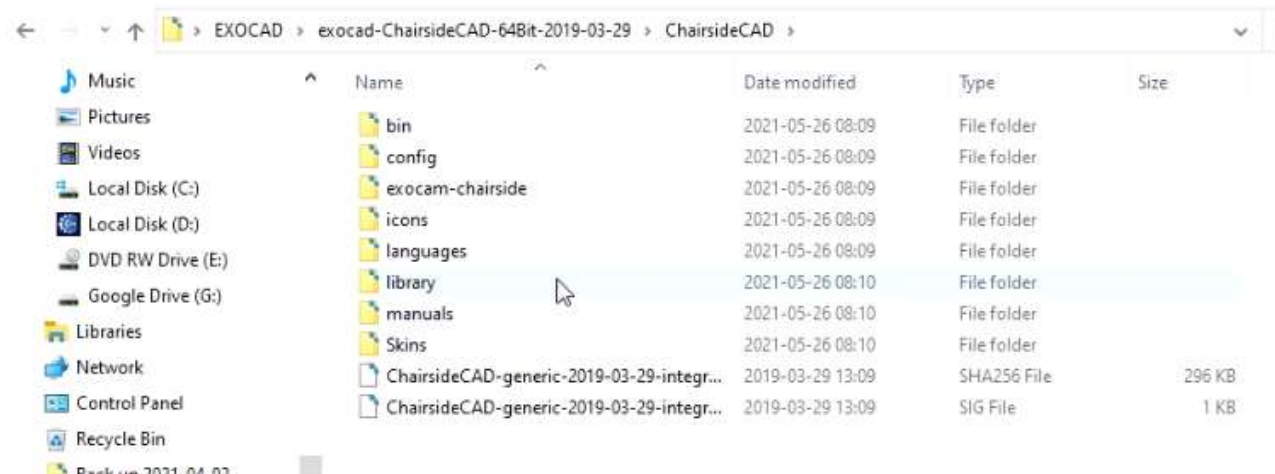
> EXOCAD > exocad-ChairsideCAD-64Bit-2019-03-29 > ChairsideCAD >

Music
Pictures
Videos
Local Disk (C:)
Local Disk (D:)
DVD RW Drive (E:)
Google Drive (G:)
Libraries
Network
Control Panel
Recycle Bin
Back up 2021-04-02

| Name | Date modified | Type | Size |
|---|---|---|---|
| bin | 2021-05-26 08:09 | File folder | |
| config | 2021-05-26 08:09 | File folder | |
| exocam-chairside | 2021-05-26 08:09 | File folder | |
| icons | 2021-05-26 08:09 | File folder | |
| languages | 2021-05-26 08:09 | File folder | |
| library | 2021-05-26 08:10 | File folder | |
| manuals | 2021-05-26 08:10 | File folder | |
| Skins | 2021-05-26 08:10 | File folder | |
| ChairsideCAD-generic-2019-03-29-integr... | 2019-03-29 13:09 | SHA256 File | 296 KB |
| ChairsideCAD-generic-2019-03-29-integr... | 2019-03-29 13:09 | SIG File | 1 KB |